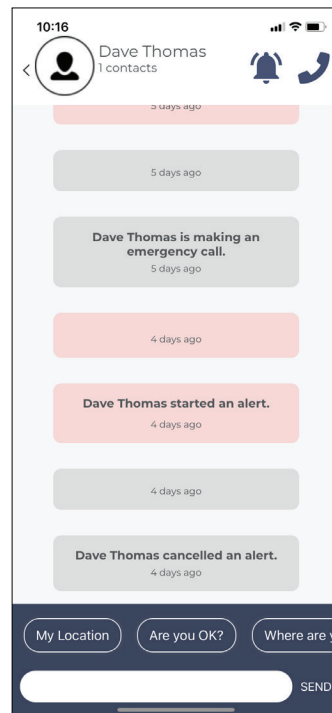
10:16

Dave Thomas
1 contacts

5 days ago

5 days ago

Dave Thomas is making an emergency call.
5 days ago

4 days ago

Dave Thomas started an alert.
4 days ago

4 days ago

Dave Thomas cancelled an alert.
4 days ago

My Location

Are you OK?

Where are y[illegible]

SEND